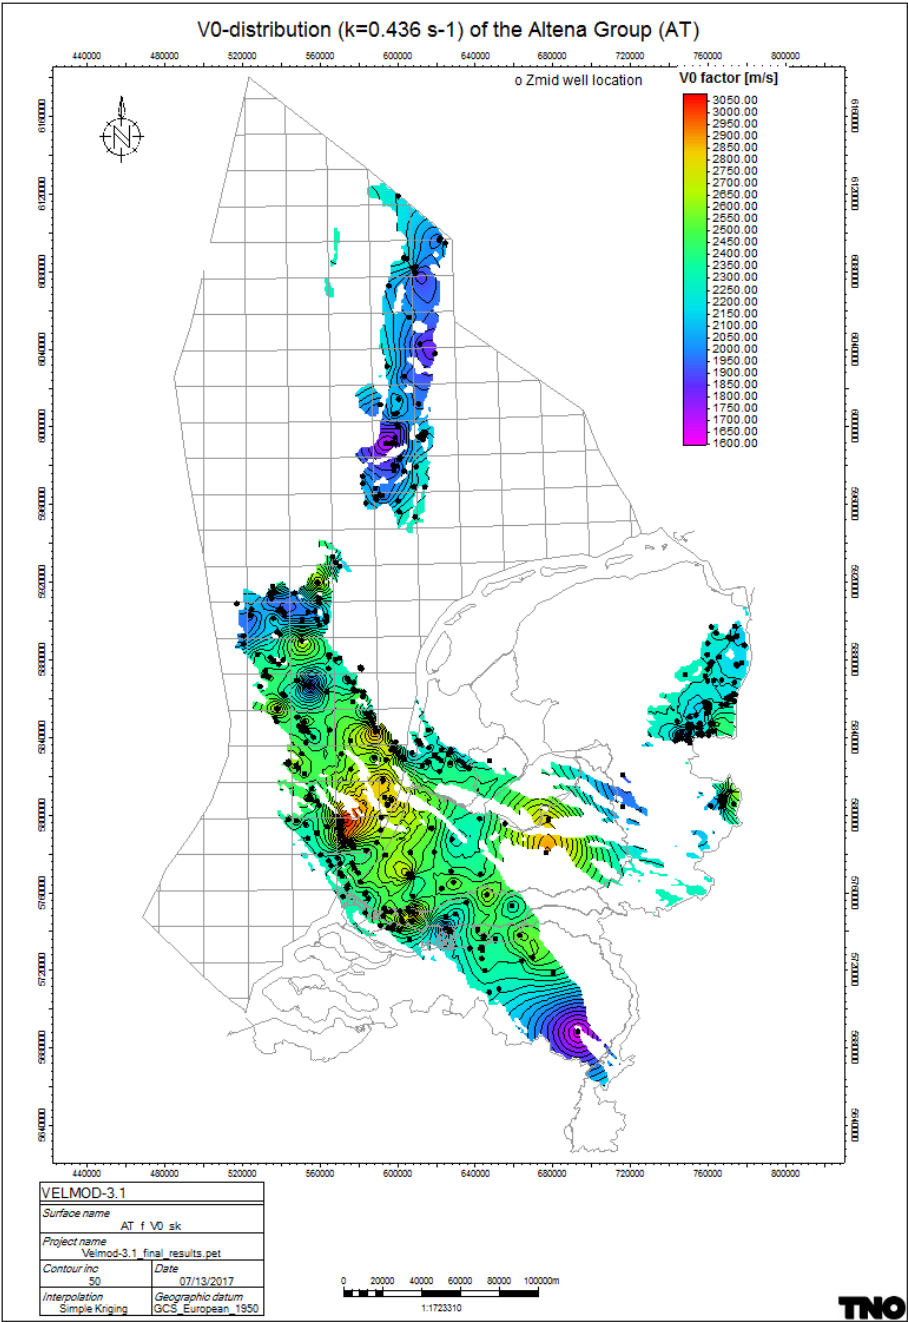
V0-distribution (k=0.436 s-1) of the Altena Group (AT)

440000 480000 520000 560000 600000 640000 680000 720000 760000 800000

o Zmid well location

V0 factor [m/s]

3050.00
3000.00
2950.00
2900.00
2850.00
2800.00
2750.00
2700.00
2650.00
2600.00
2550.00
2500.00
2450.00
2400.00
2350.00
2300.00
2250.00
2200.00
2150.00
2100.00
2050.00
2000.00
1950.00
1900.00
1850.00
1800.00
1750.00
1700.00
1650.00
1600.00

N

6160000 6120000 6080000 6040000 6000000 5960000 5920000 5880000 5840000 5800000 5760000 5720000 5680000 5640000

6160000 6120000 6080000 6040000 6000000 5960000 5920000 5880000 5840000 5800000 5760000 5720000 5680000 5640000

440000 480000 520000 560000 600000 640000 680000 720000 760000 800000

VELMOD-3.1

| Surface name<br>AT_f_V0_sk | |
|---|---|
| Project name<br>Velmod-3.1_final_results.pet | |
| Contour inc<br>50 | Date<br>07/13/2017 |
| Interpolation<br>Simple Kriging | Geographic datum<br>GCS_European_1950 |

0 20000 40000 60000 80000 100000m

1:1723310

TNO